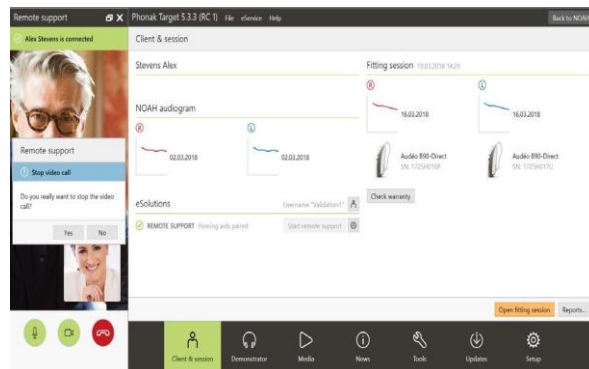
Remote support

Alex Stevens is connected

Remote support

Stop video call

Do you really want to stop the video call?

Yes No

Phonak Target 5.3.3 (RC 1) File eService Help

Back to NOAH

Client & session

Stevens Alex

NOAH audiogram

R

02.03.2018

L

02.03.2018

eSolutions

Username "Validation1"

REMOTE SUPPORT Hearing aids paired

Start remote support

Fitting session 19.03.2018 16:29

R

16.03.2018

L

16.03.2018

Audéo B90-Direct SN: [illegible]

Audéo B90-Direct SN: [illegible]

Check warranty

Open fitting session

Reports...

Client & session

Demonstrator

Media

News

Tools

Updates

Setup